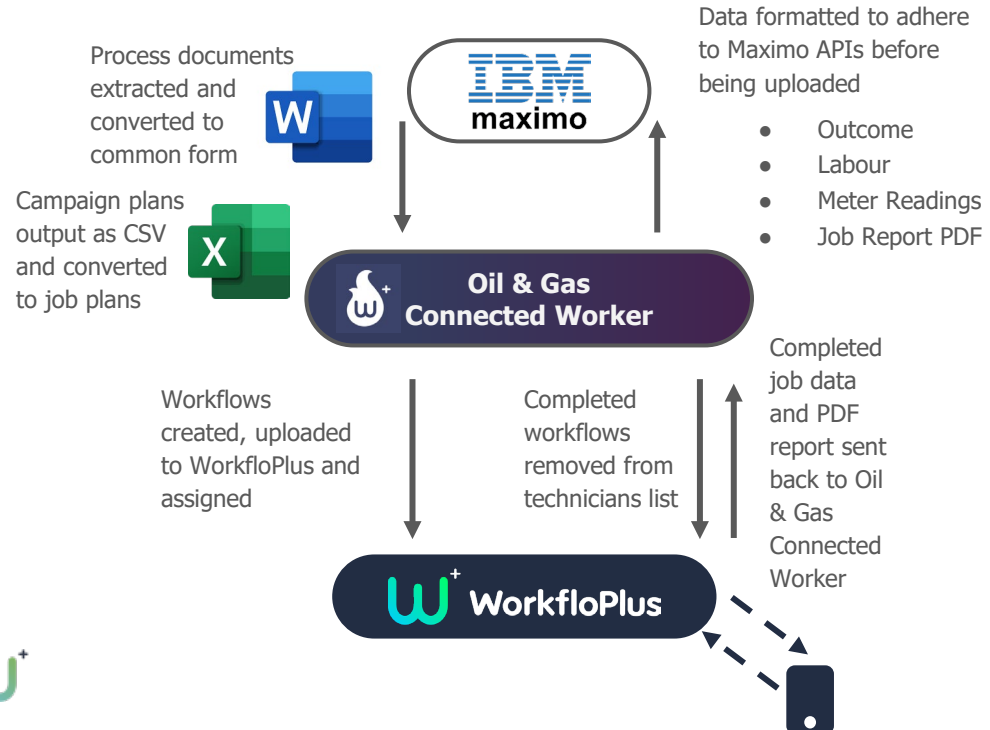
Process documents extracted and converted to common form

W

IBM
maximo

Data formatted to adhere to Maximo APIs before being uploaded

- Outcome
- Labour
- Meter Readings
- Job Report PDF

Campaign plans output as CSV and converted to job plans

X

Oil & Gas Connected Worker

Workflows created, uploaded to WorkfloPlus and assigned

Completed workflows removed from technicians list

Completed job data and PDF report sent back to Oil & Gas Connected Worker

WorkfloPlus